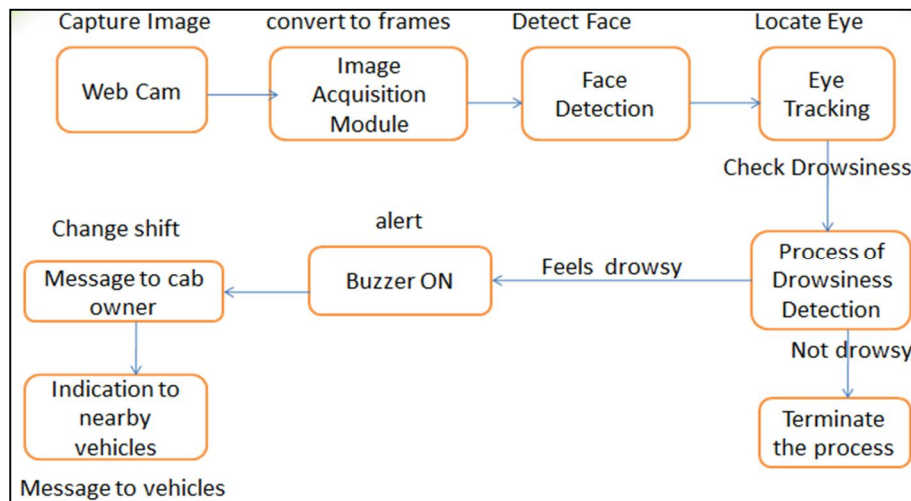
Capture Image
Web Cam

convert to frames
Image Acquisition Module

Detect Face
Face Detection

Locate Eye
Eye Tracking

Check Drowsiness

Process of Drowsiness Detection

Feels drowsy

alert
Buzzer ON

Change shift
Message to cab owner

Indication to nearby vehicles

Message to vehicles

Not drowsy

Terminate the process